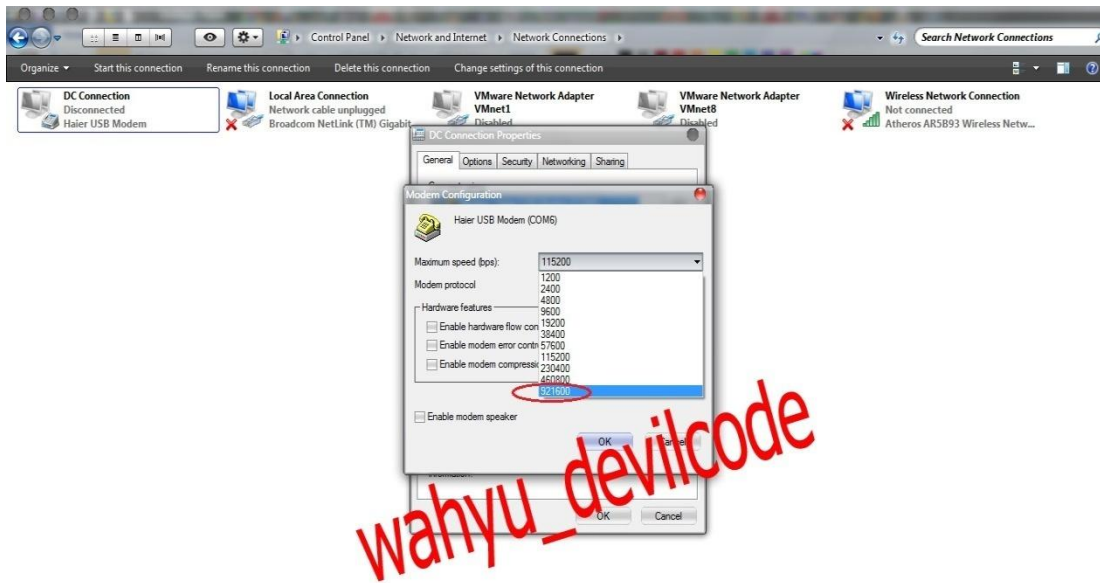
Control Panel ▸ Network and Internet ▸ Network Connections ▸

Search Network Connections

Organize ▾ Start this connection Rename this connection Delete this connection Change settings of this connection

DC Connection
Disconnected
Haier USB Modem

Local Area Connection
Network cable unplugged
Broadcom NetLink (TM) Gigabit

VMware Network Adapter VMnet1
Disabled

VMware Network Adapter VMnet8
Disabled

Wireless Network Connection
Not connected
Atheros AR5B93 Wireless Netw...

DC Connection Properties

General Options Security Networking Sharing

Modem Configuration

Haier USB Modem (COM6)

Maximum speed (bps): 115200

Modem protocol

Hardware features

Enable hardware flow con

Enable modem error contr

Enable modem compress

1200
2400
4800
9600
19200
38400
57600
115200
230400
460800
921600

Enable modem speaker

OK Cancel

OK Cancel

wahyu_devilcode